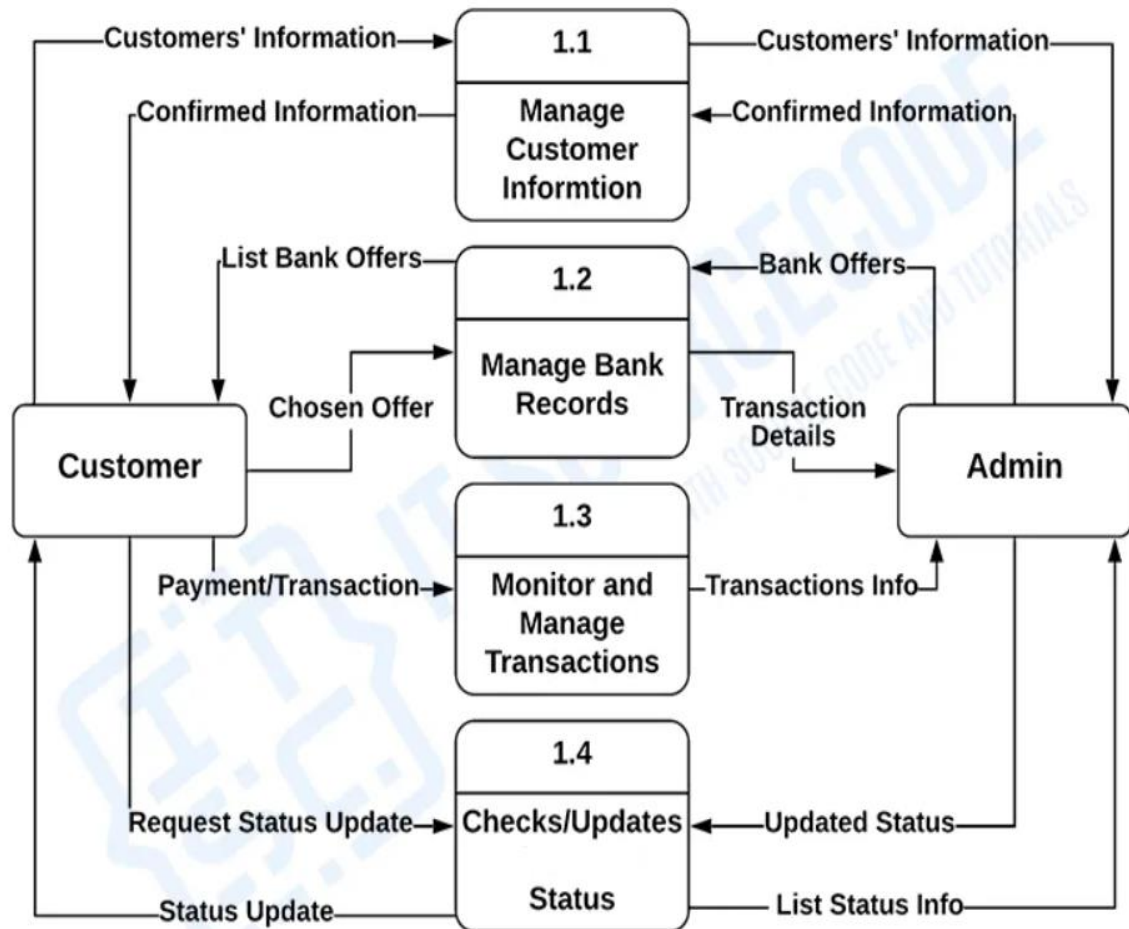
Customers' Information

1.1

Manage Customer Informtion

Customers' Information

Confirmed Information

Confirmed Information

List Bank Offers

1.2

Manage Bank Records

Bank Offers

Chosen Offer

Transaction Details

Customer

Admin

1.3

Monitor and Manage Transactions

Payment/Transaction

Transactions Info

1.4

Checks/Updates

Status

Request Status Update

Updated Status

Status Update

List Status Info

ITSOURCECODE
WITH SOURCE CODE AND TUTORIALS